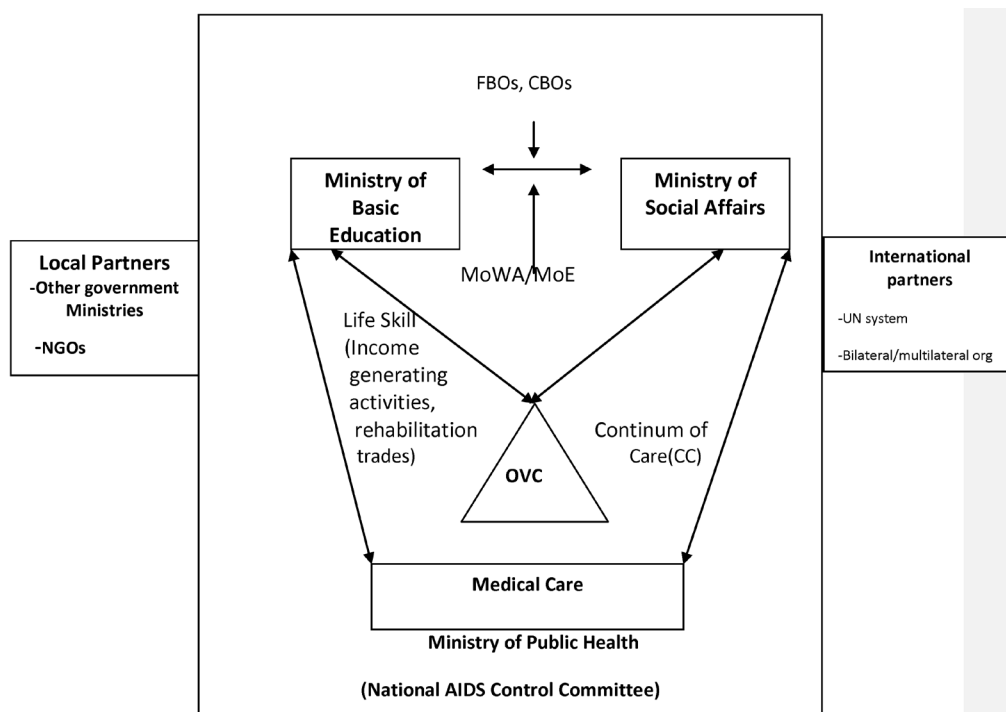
FBOs, CBOs

Ministry of Basic Education

Ministry of Social Affairs

Local Partners
-Other government Ministries
-NGOs

MoWA/MoE

International partners
-UN system
-Bilateral/multilateral org

Life Skill (Income generating activities, rehabilitation trades)

Continum of Care(CC)

OVC

Medical Care

Ministry of Public Health

(National AIDS Control Committee)